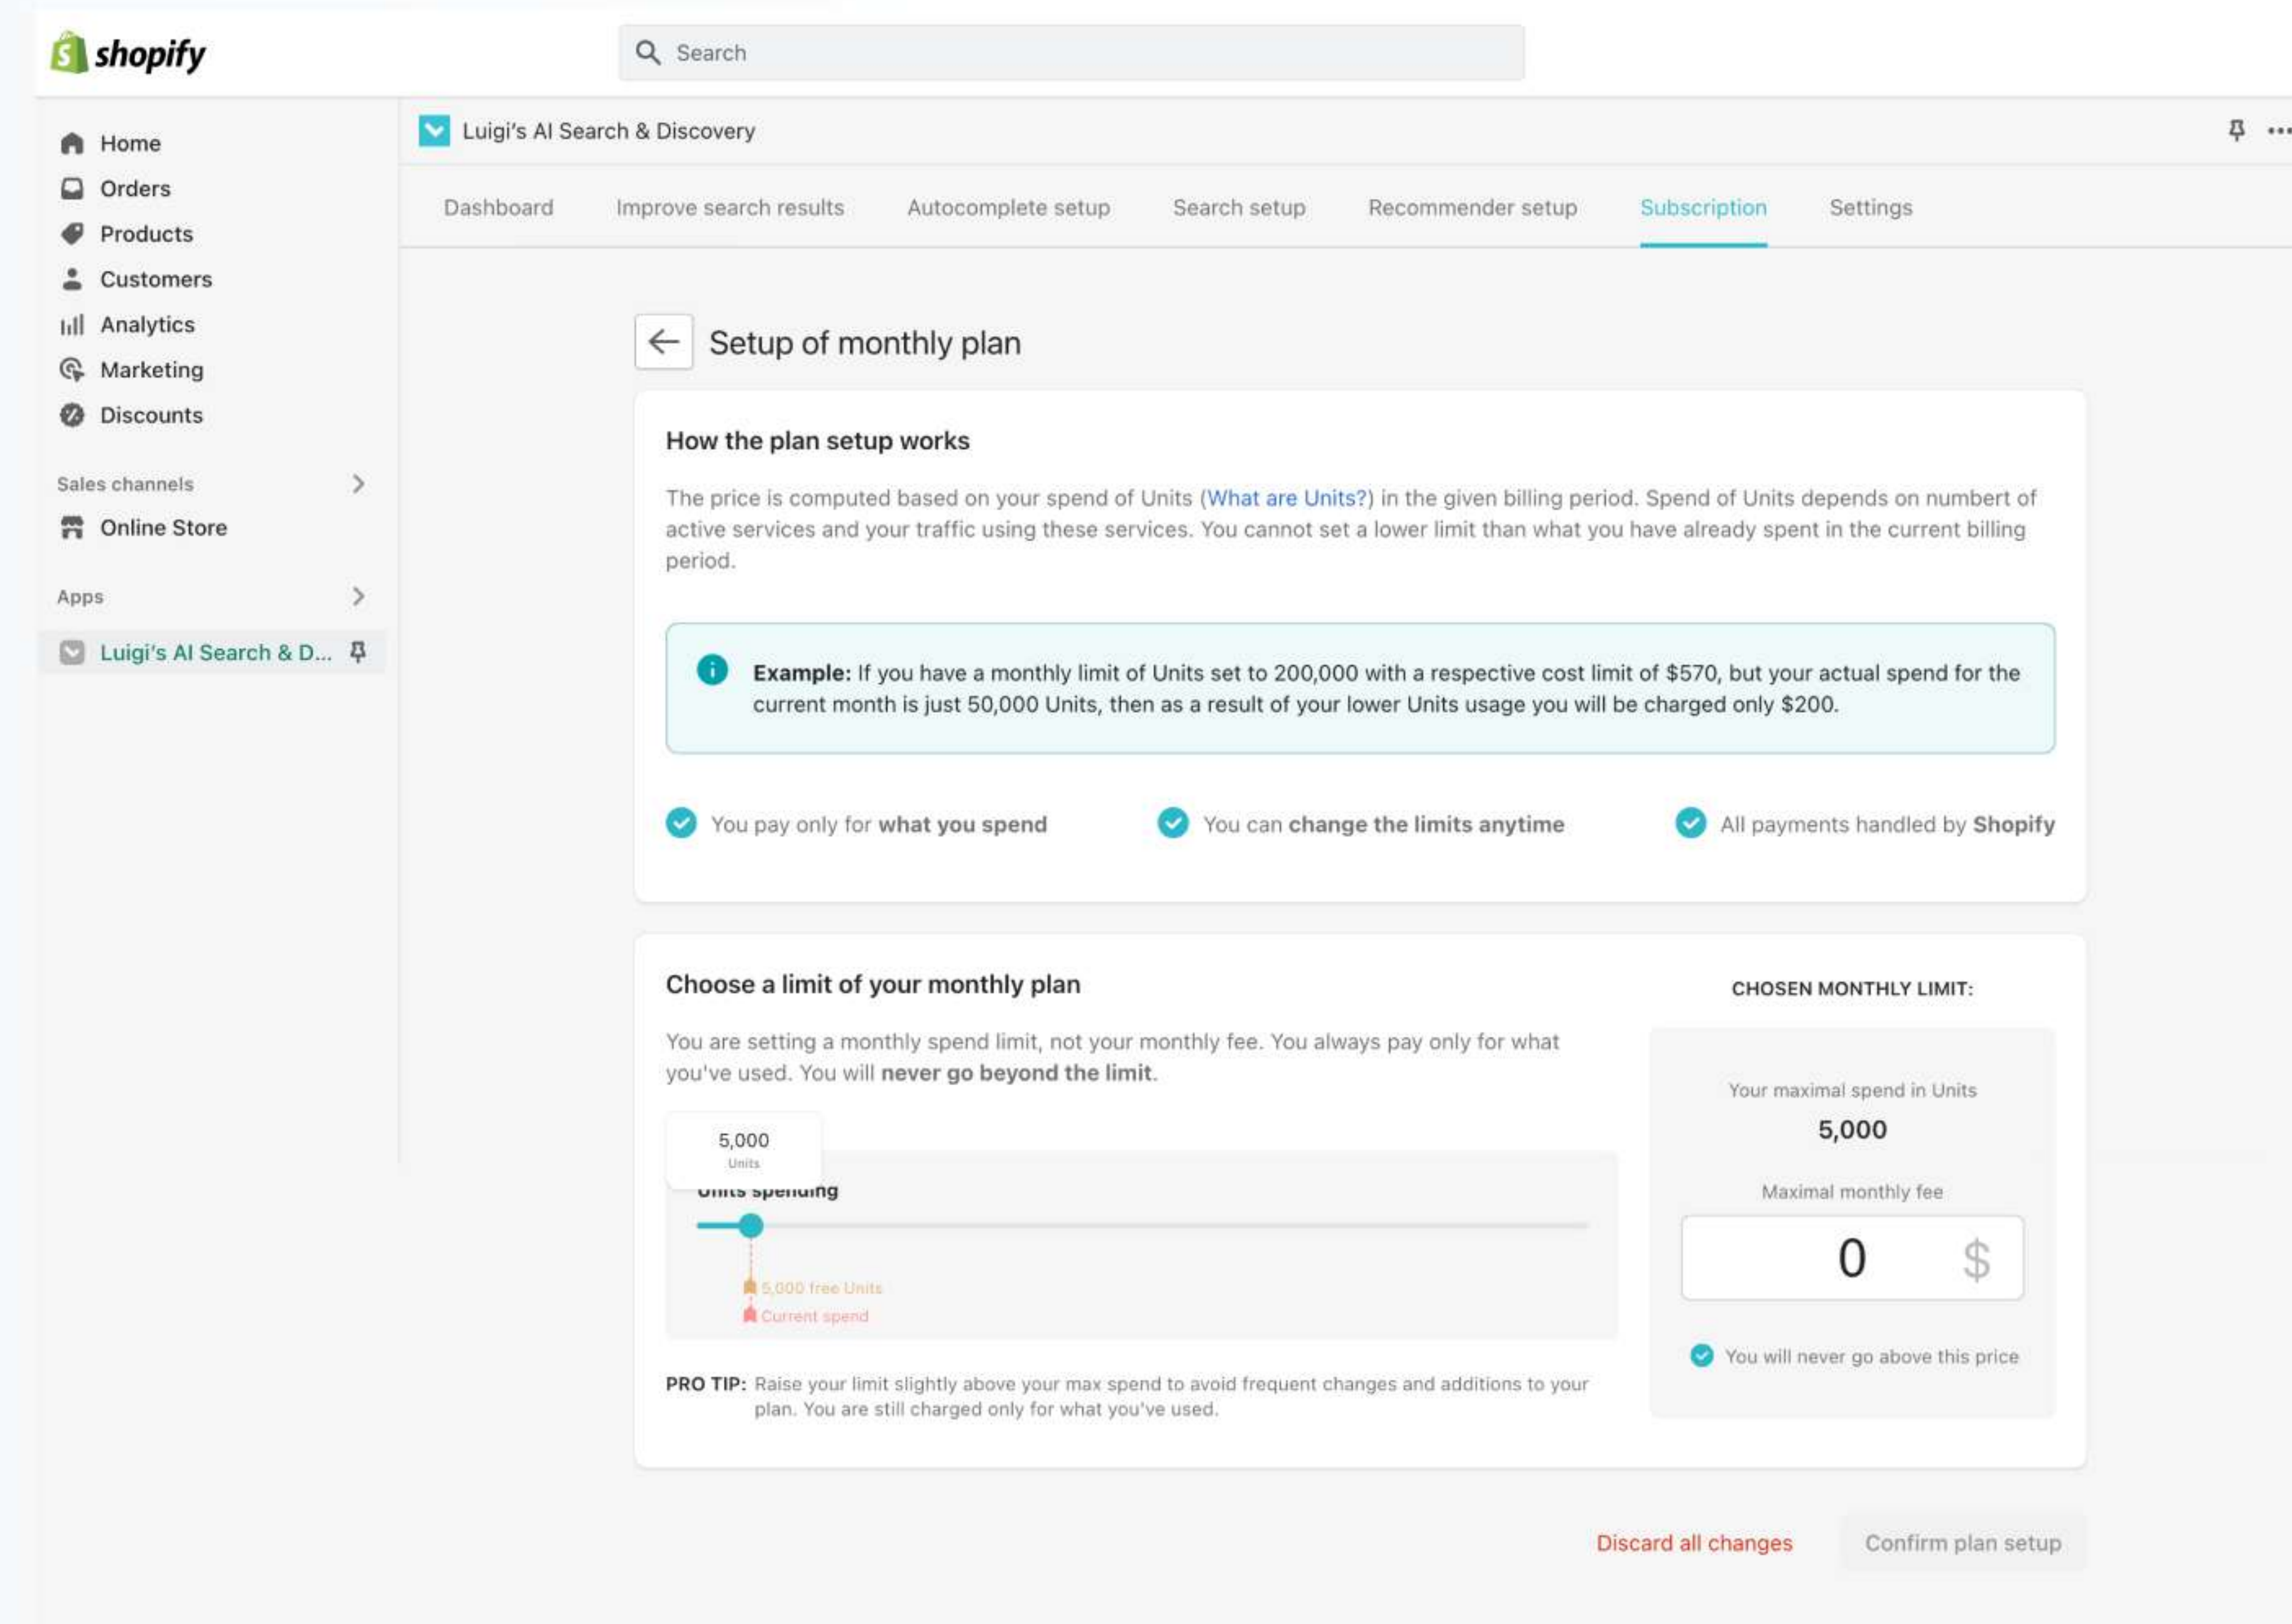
shopify

Search

Home
Orders
Products
Customers
Analytics
Marketing
Discounts

Sales channels
Online Store

Apps
Luigi's AI Search & D...

Luigi's AI Search & Discovery

Dashboard | Improve search results | Autocomplete setup | Search setup | Recommender setup | Subscription | Settings

Setup of monthly plan

How the plan setup works

The price is computed based on your spend of Units (What are Units?) in the given billing period. Spend of Units depends on numbert of active services and your traffic using these services. You cannot set a lower limit than what you have already spent in the current billing period.

**Example:** If you have a monthly limit of Units set to 200,000 with a respective cost limit of $570, but your actual spend for the current month is just 50,000 Units, then as a result of your lower Units usage you will be charged only $200.

You pay only for **what you spend**

You can **change the limits anytime**

All payments handled by **Shopify**

Choose a limit of your monthly plan

You are setting a monthly spend limit, not your monthly fee. You always pay only for what you've used. You will **never go beyond the limit**.

5,000
Units

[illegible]

5,000 free Units
Current spend

**PRO TIP:** Raise your limit slightly above your max spend to avoid frequent changes and additions to your plan. You are still charged only for what you've used.

CHOSEN MONTHLY LIMIT:

Your maximal spend in Units
5,000

Maximal monthly fee
0 $

You will never go above this price

Discard all changes

Confirm plan setup